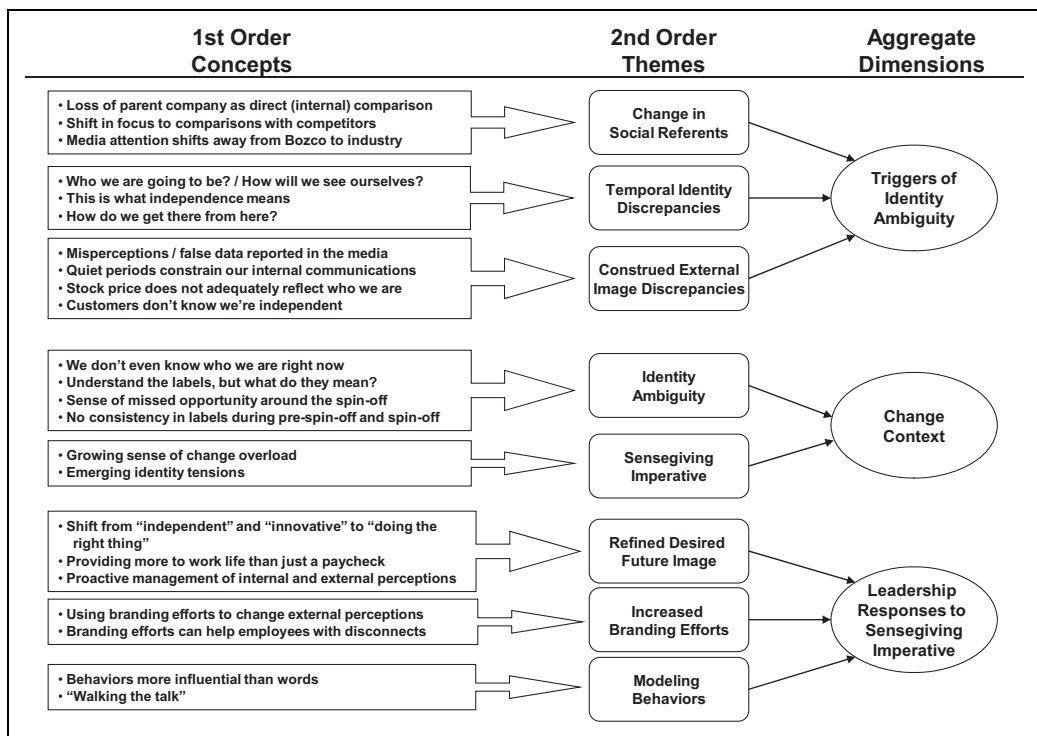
1st Order Concepts

2nd Order Themes

Aggregate Dimensions

• Loss of parent company as direct (internal) comparison
• Shift in focus to comparisons with competitors
• Media attention shifts away from Bozco to industry

Change in Social Referents

• Who we are going to be? / How will we see ourselves?
• This is what independence means
• How do we get there from here?

Temporal Identity Discrepancies

Triggers of Identity Ambiguity

• Misperceptions / false data reported in the media
• Quiet periods constrain our internal communications
• Stock price does not adequately reflect who we are
• Customers don't know we're independent

Construed External Image Discrepancies

• We don't even know who we are right now
• Understand the labels, but what do they mean?
• Sense of missed opportunity around the spin-off
• No consistency in labels during pre-spin-off and spin-off

Identity Ambiguity

Change Context

• Growing sense of change overload
• Emerging identity tensions

Sensegiving Imperative

• Shift from "independent" and "innovative" to "doing the right thing"
• Providing more to work life than just a paycheck
• Proactive management of internal and external perceptions

Refined Desired Future Image

• Using branding efforts to change external perceptions
• Branding efforts can help employees with disconnects

Increased Branding Efforts

Leadership Responses to Sensegiving Imperative

• Behaviors more influential than words
• "Walking the talk"

Modeling Behaviors